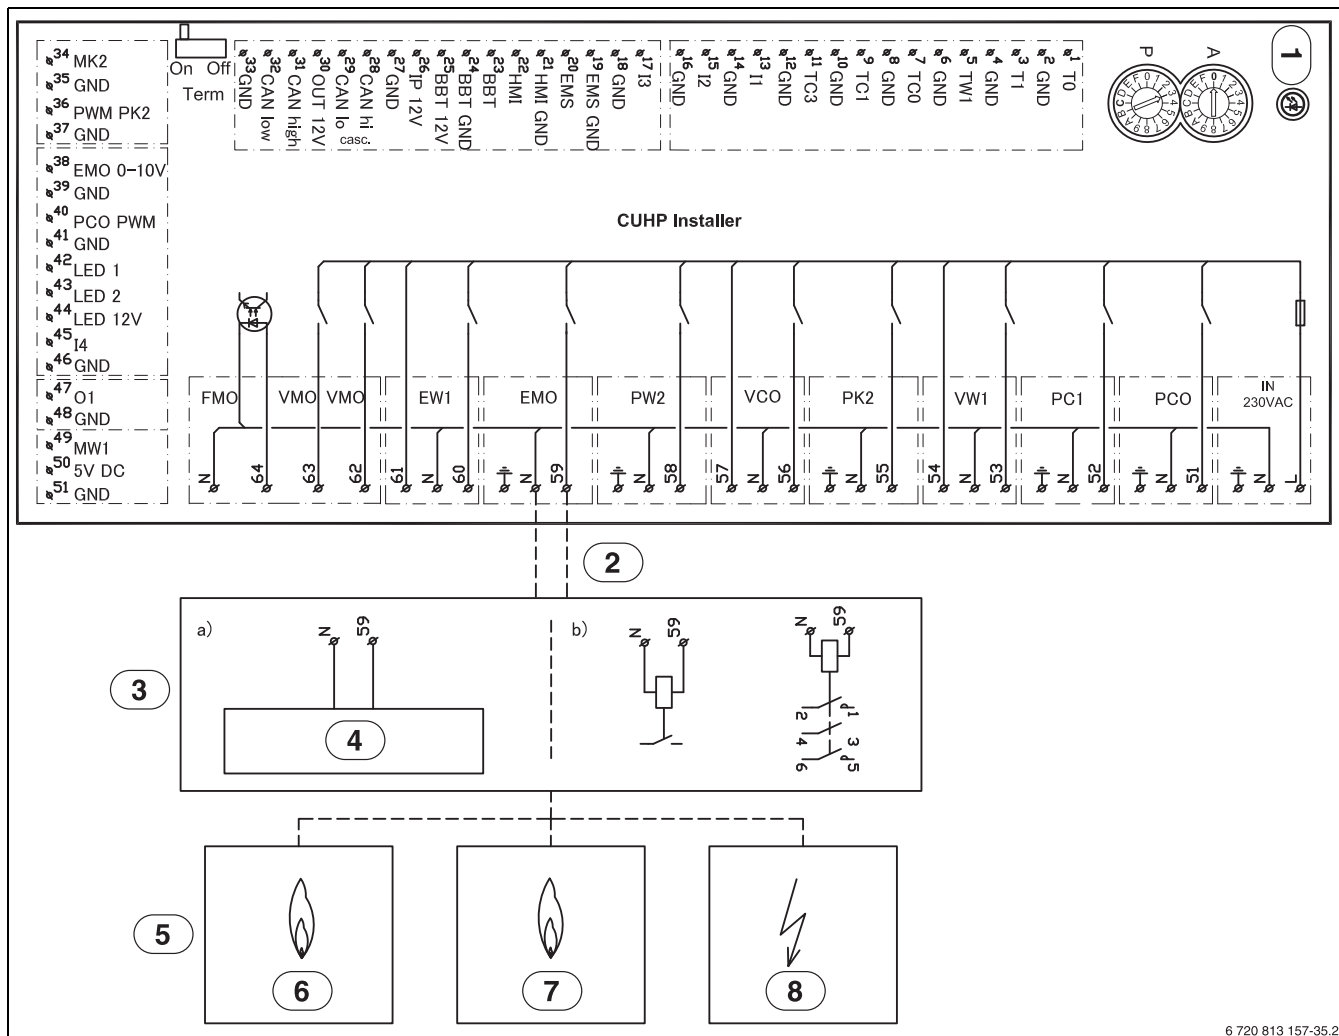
34 MK2
35 GND
36 PWM PK2
37 GND
38 EMO 0–10V
39 GND
40 PCO PWM
41 GND
42 LED 1
43 LED 2
44 LED 12V
45 I4
46 GND
47 O1
48 GND
49 MW1
50 5V DC
51 GND

On Off
Term

33 GND
32 CAN low
31 CAN high
30 OUT 12V
29 CAN lo
28 CAN hi
casc.
27 GND
26 IP 12V
25 BBT 12V
24 BBT GND
23 BBT
22 HMI
21 HMI GND
20 EMS
19 EMS GND
18 GND
17 I3

16 GND
15 I2
14 GND
13 I1
12 GND
11 TC3
10 GND
9 TC1
8 GND
7 TC0
6 GND
5 TW1
4 GND
3 T1
2 GND
1 T0

P A

1

CUHP Installer

FMO VMO VMO EW1 EMO PW2 VCO PK2 VW1 PC1 PCO IN 230VAC

N 64 63 62 61 N 60 N 59 N 58 57 N 56 N 55 54 N 53 N 52 N 51 N L

2

a) N 59

4

b) N 59

N 59
1 2 3 4 5 6

3

5

6

7

8

6 720 813 157-35.2